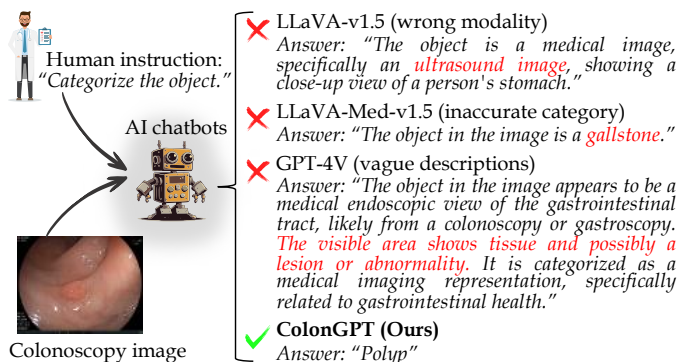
Human instruction:
"Categorize the object."

AI chatbots

Colonoscopy image

LLaVA-v1.5 (wrong modality)
Answer: "The object is a medical image, specifically an ultrasound image, showing a close-up view of a person's stomach."

LLaVA-Med-v1.5 (inaccurate category)
Answer: "The object in the image is a gallstone."

GPT-4V (vague descriptions)
Answer: "The object in the image appears to be a medical endoscopic view of the gastrointestinal tract, likely from a colonoscopy or gastroscopy. The visible area shows tissue and possibly a lesion or abnormality. It is categorized as a medical imaging representation, specifically related to gastrointestinal health."

ColonGPT (Ours)
Answer: "Polyp"